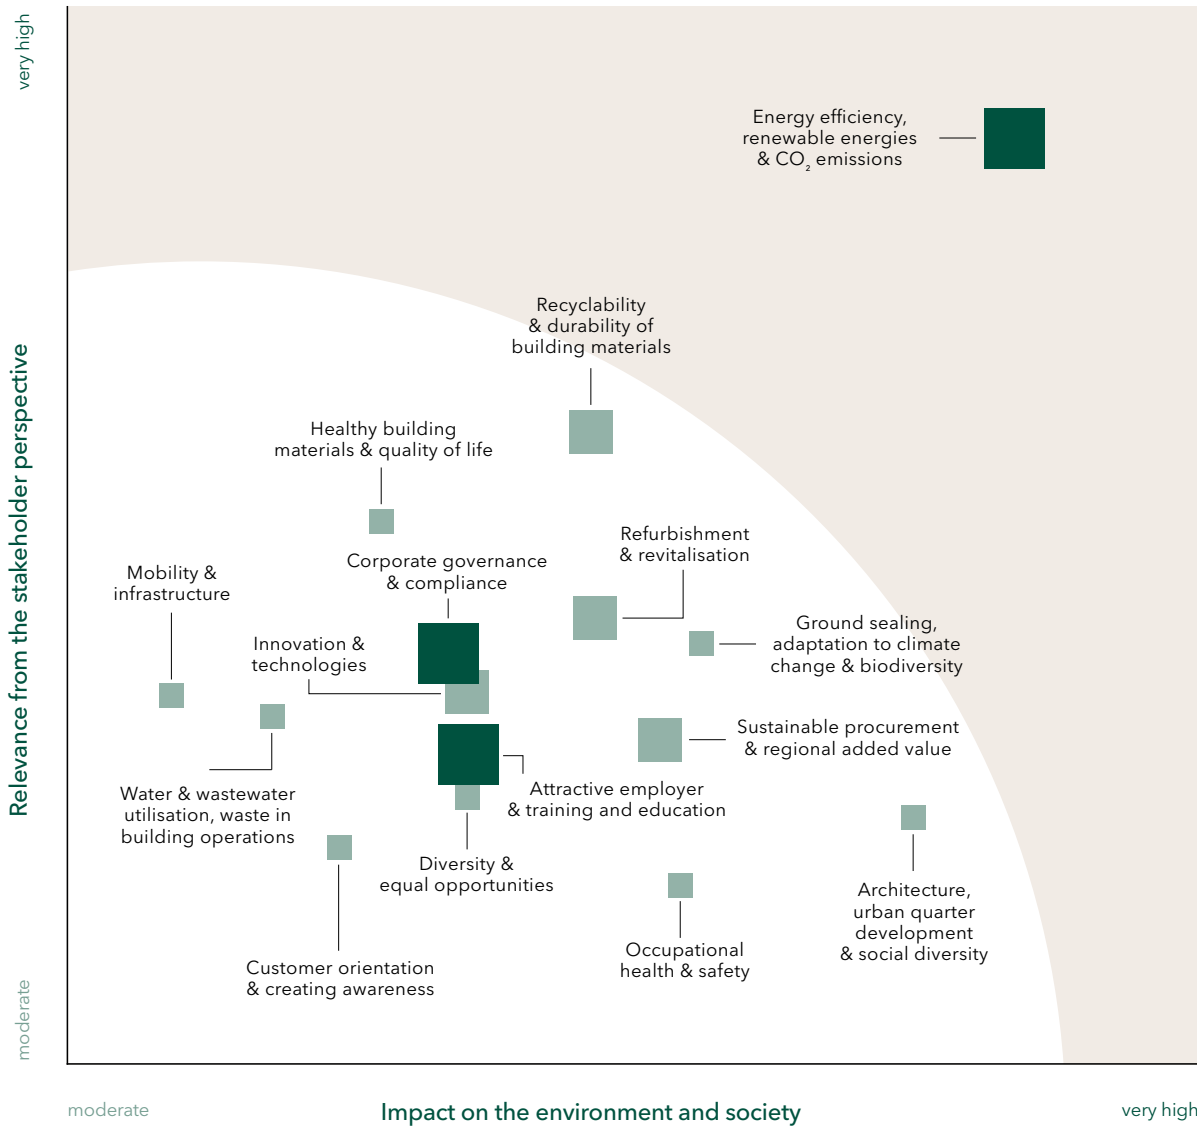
very high

Relevance from the stakeholder perspective

moderate

Energy efficiency, renewable energies & $CO_2$ emissions

Recyclability & durability of building materials

Healthy building materials & quality of life

Refurbishment & revitalisation

Mobility & infrastructure

Corporate governance & compliance

Ground sealing, adaptation to climate change & biodiversity

Innovation & technologies

Sustainable procurement & regional added value

Attractive employer & training and education

Water & wastewater utilisation, waste in building operations

Diversity & equal opportunities

Architecture, urban quarter development & social diversity

Occupational health & safety

Customer orientation & creating awareness

moderate

Impact on the environment and society

very high